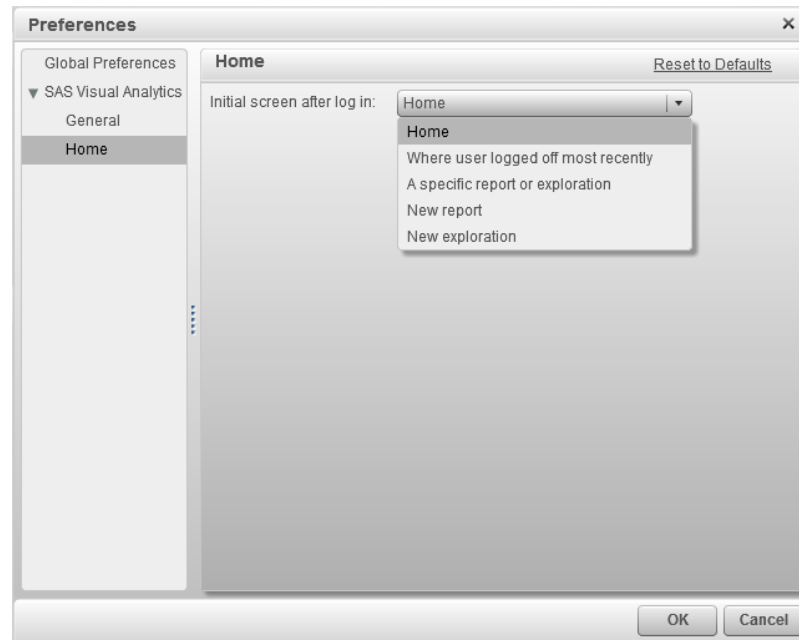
Preferences ×

Global Preferences
▼ SAS Visual Analytics
General
Home

Home
Reset to Defaults

Initial screen after log in: Home

Home
Where user logged off most recently
A specific report or exploration
New report
New exploration

OK Cancel